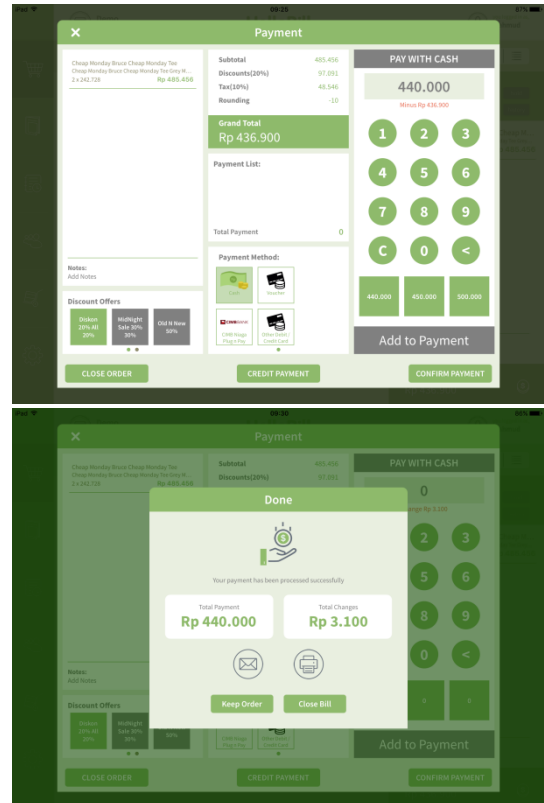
iPad 09:25 67%

Payment

Cheap Monday Bruce Cheap Monday Tee
Cheap Monday Bruce Cheap Monday Tee Grey W...
2 x 242.728 Rp 485.456

Notes:
Add Notes

Discount Offers

Diskon 20% All 20%

MidNight Sale 30% 30%

Old N New 50%

Subtotal 485.456
Discounts(20%) 97.091
Tax(10%) 48.546
Rounding -10

Grand Total
Rp 436.900

Payment List:

Total Payment 0

Payment Method:

Cash

Voucher

CIMB Niaga Plug n Pay

Other Debit / Credit Card

PAY WITH CASH

440.000

Minus Rp 436.900

1 2 3
4 5 6
7 8 9
C 0 <

440.000 450.000 500.000

Add to Payment

CLOSE ORDER

CREDIT PAYMENT

CONFIRM PAYMENT

iPad 09:20 60%

Payment

Cheap Monday Bruce Cheap Monday Tee
Cheap Monday Bruce Cheap Monday Tee Grey W...
2 x 242.728 Rp 485.456

Subtotal 485.456
Discounts(20%) 97.091

PAY WITH CASH

0

Change Rp 3.100

Done

Your payment has been processed successfully

Total Payment
Rp 440.000

Total Changes
Rp 3.100

Keep Order

Close Bill

Notes:
Add Notes

Discount Offers

Diskon 20% All 20%

MidNight Sale 30% 30%

50%

Add to Payment

CLOSE ORDER

CREDIT PAYMENT

CONFIRM PAYMENT